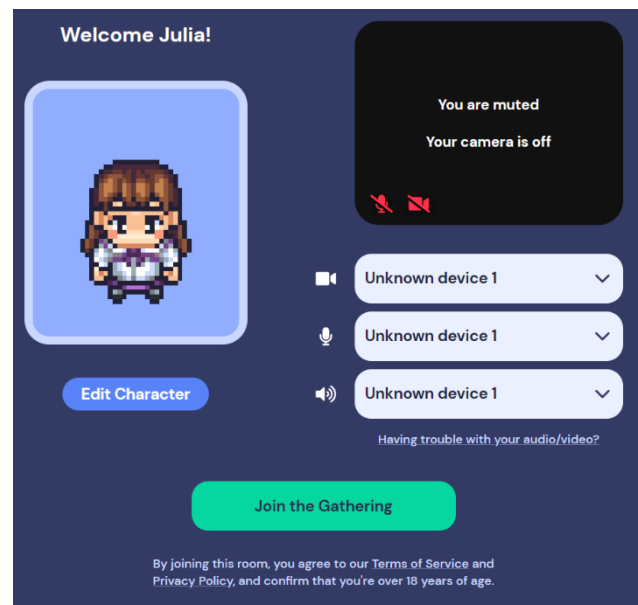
Welcome Julia!

You are muted

Your camera is off

Edit Character

Unknown device 1

Unknown device 1

Unknown device 1

Having trouble with your audio/video?

Join the Gathering

By joining this room, you agree to our Terms of Service and Privacy Policy, and confirm that you're over 18 years of age.